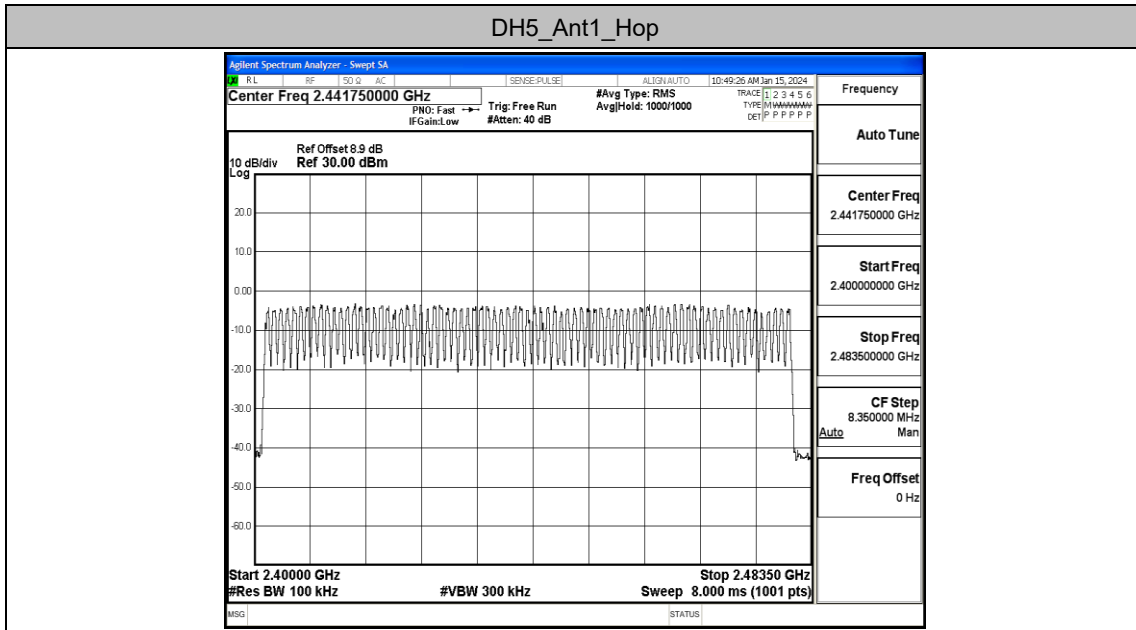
DH5_Ant1_Hop

Agilent Spectrum Analyzer - Swept SA

RL RF 50 Ω AC SENSE:PULSE ALIGN AUTO 10:49:26 AM Jan 15, 2024

Center Freq 2.441750000 GHz

PNO: Fast IFGain:Low

Trig: Free Run #Atten: 40 dB

#Avg Type: RMS Avg|Hold: 1000/1000

TRACE 1 2 3 4 5 6 TYPE M WWWWW DET P P P P P P

Frequency

Ref Offset 8.9 dB
10 dB/div Ref 30.00 dBm
Log

20.0
10.0
0.00
-10.0
-20.0
-30.0
-40.0
-50.0
-60.0

Auto Tune

Center Freq
2.441750000 GHz

Start Freq
2.400000000 GHz

Stop Freq
2.483500000 GHz

CF Step
8.350000 MHz
Auto Man

Freq Offset
0 Hz

Start 2.40000 GHz Stop 2.48350 GHz
#Res BW 100 kHz #VBW 300 kHz Sweep 8.000 ms (1001 pts)

MSG STATUS